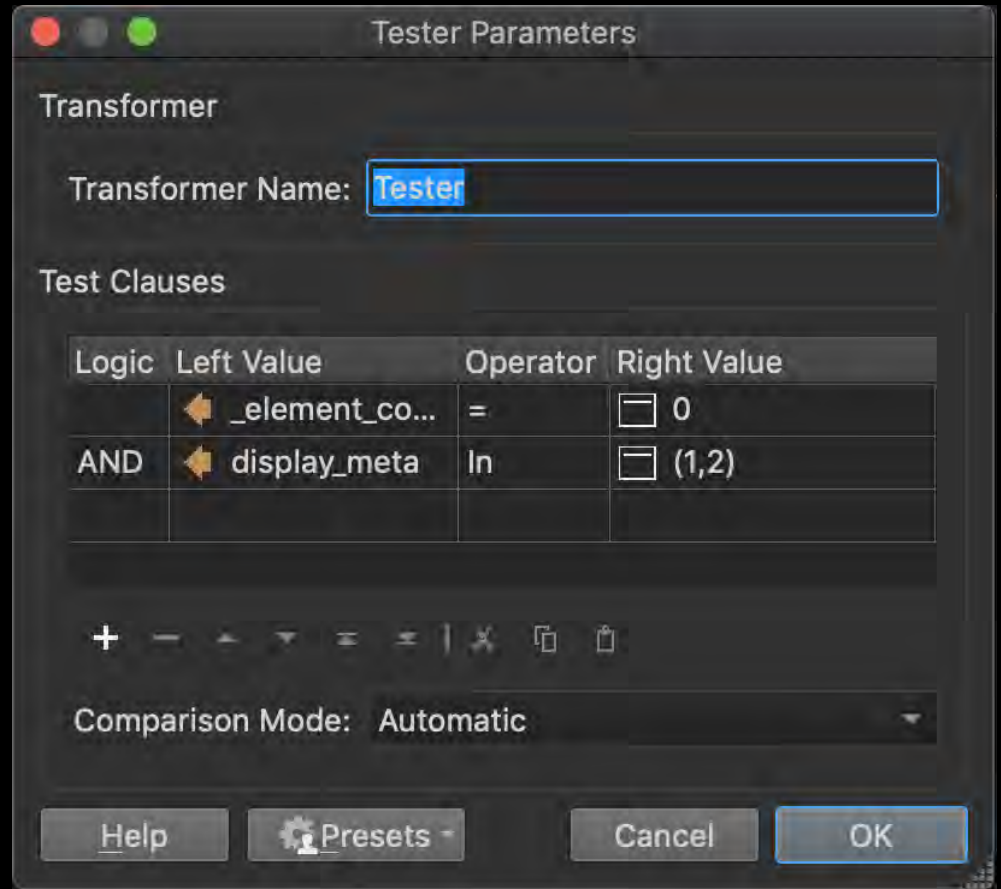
Tester Parameters

Transformer

Transformer Name: Tester

Test Clauses

| Logic | Left Value | Operator | Right Value |
|---|---|---|---|
| | _element_co... | = | 0 |
| AND | display_meta | In | (1,2) |
| | | | |

Comparison Mode: Automatic

Help Presets Cancel OK